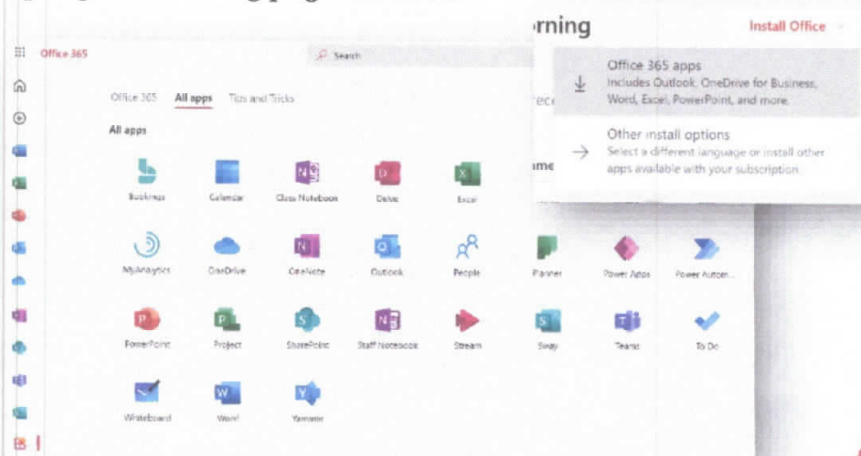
Office 365

Search

rning

Install Office

Office 365 apps
Includes Outlook, OneDrive for Business, Word, Excel, PowerPoint, and more.

Other install options
Select a different language or install other apps available with your subscription.

rec

ame

Office 365 All apps Tips and Tricks

All apps

Bookings
Calendar
Class Notebook
Delve
Excel
MyAnalytics
OneDrive
OneNote
Outlook
People
Planner
Power Apps
Power Autom...
PowerPoint
Project
SharePoint
Staff Notebook
Stream
Sway
Teams
To Do
Whiteboard
Word
Yammer